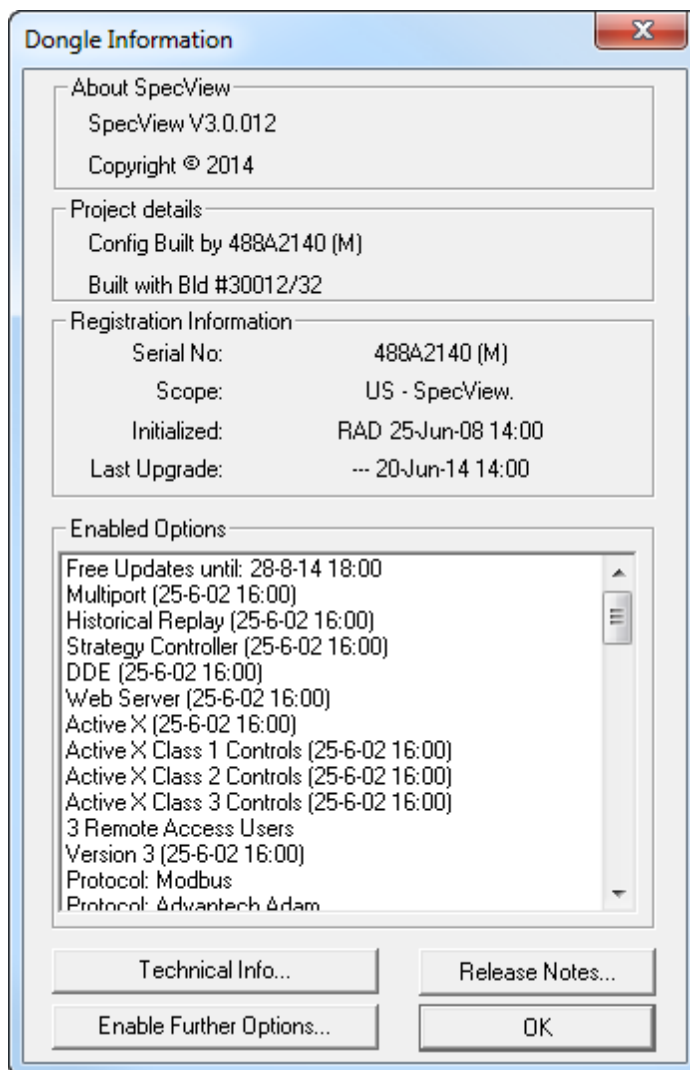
Dongle Information

About SpecView
SpecView V3.0.012
Copyright © 2014

Project details
Config Built by 488A2140 (M)
Built with Bld #30012/32

Registration Information
| | |
|---|---|
| Serial No: | 488A2140 (M) |
| Scope: | US - SpecView. |
| Initialized: | RAD 25-Jun-08 14:00 |
| Last Upgrade: | --- 20-Jun-14 14:00 |

Enabled Options
Free Updates until: 28-8-14 18:00
Multiport (25-6-02 16:00)
Historical Replay (25-6-02 16:00)
Strategy Controller (25-6-02 16:00)
DDE (25-6-02 16:00)
Web Server (25-6-02 16:00)
Active X (25-6-02 16:00)
Active X Class 1 Controls (25-6-02 16:00)
Active X Class 2 Controls (25-6-02 16:00)
Active X Class 3 Controls (25-6-02 16:00)
3 Remote Access Users
Version 3 (25-6-02 16:00)
Protocol: Modbus
Protocol: Advantech Adam

Technical Info...
Release Notes...
Enable Further Options...
OK